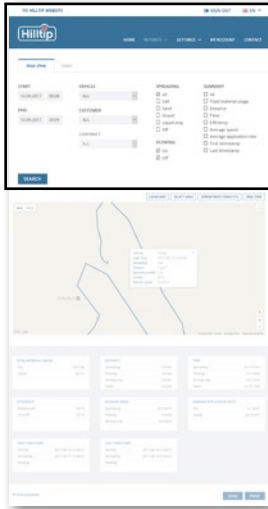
TO HILLTIP WEBSITE
SIGN OUT EN

Hilltip

HOME REPORTS SETTINGS MY ACCOUNT CONTACT

Map view Data

START
10.09.2017 00:00

END
10.09.2017 23:59

VEHICLE
ALL

CUSTOMER
ALL

CONTRACT
ALL

SPREADING
All
Salt
Sand
Gravel
Liquid only
Off

PLOWING
All
Off

SUMMARY
All
Total material usage
Distance
Time
Efficiency
Average speed
Average application rate
First timestamp
Last timestamp

SEARCH

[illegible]

Map Satellite

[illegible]

TOTAL MATERIAL USAGE

DISTANCE

TIME

EFFICIENCY

AVERAGE SPEED

AVERAGE APPLICATION RATE

FIRST TIMESTAMP

LAST TIMESTAMP

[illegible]